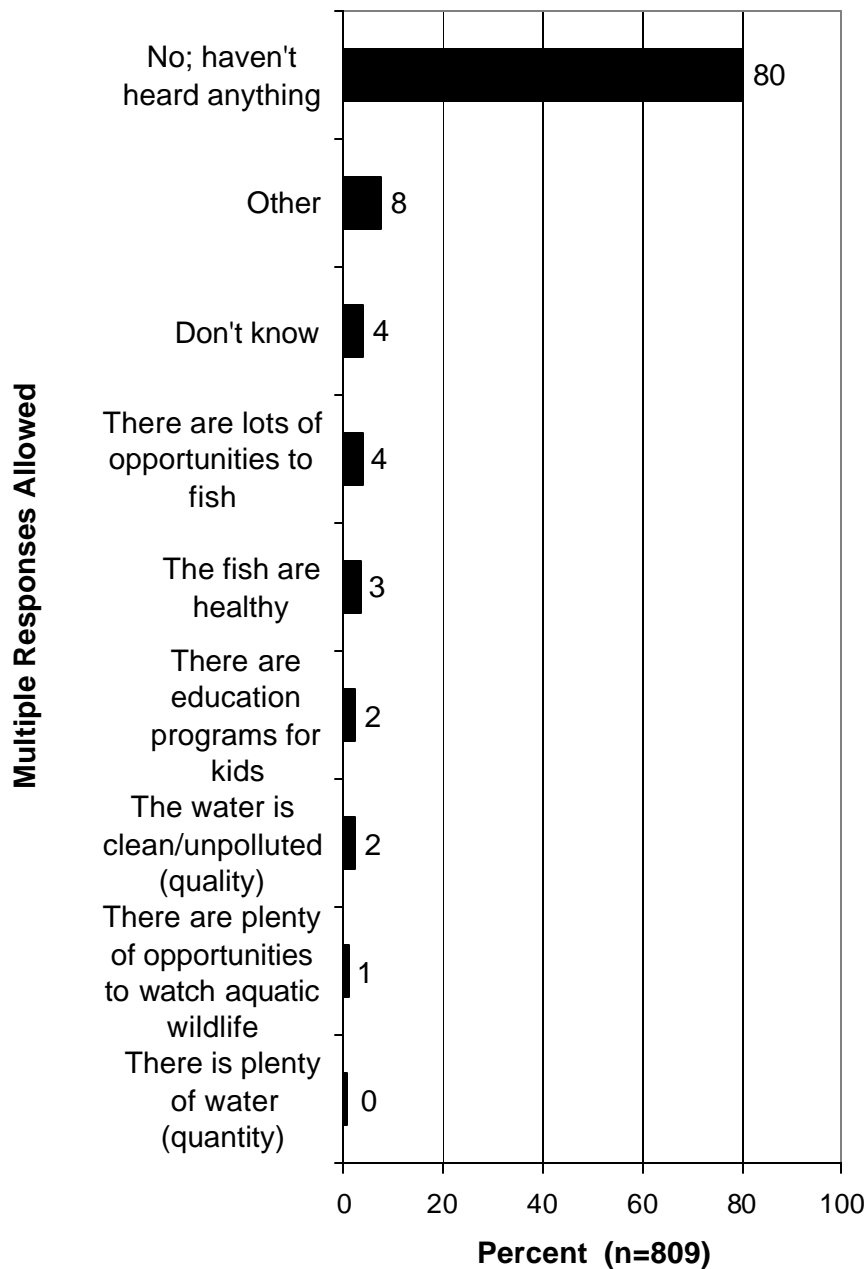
Multiple Responses Allowed

No; haven't heard anything 80

Other 8

Don't know 4

There are lots of opportunities to fish 4

The fish are healthy 3

There are education programs for kids 2

The water is clean/unpolluted (quality) 2

There are plenty of opportunities to watch aquatic wildlife 1

There is plenty of water (quantity) 0

0 20 40 60 80 100

Percent (n=809)